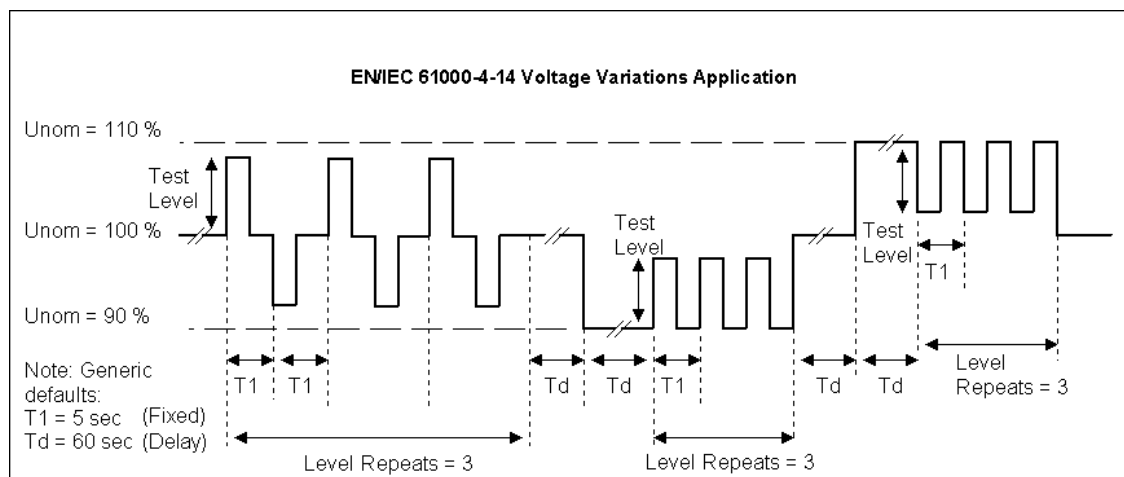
EN/IEC 61000-4-14 Voltage Variations Application

Unom = 110 %

Test Level

Unom = 100 %

Unom = 90 %

Test Level

Test Level

T1

Note: Generic defaults:
T1 = 5 sec (Fixed)
Td = 60 sec (Delay)

T1

T1

Td

Td

T1

Td

Td

Level Repeats = 3

Level Repeats = 3

Level Repeats = 3